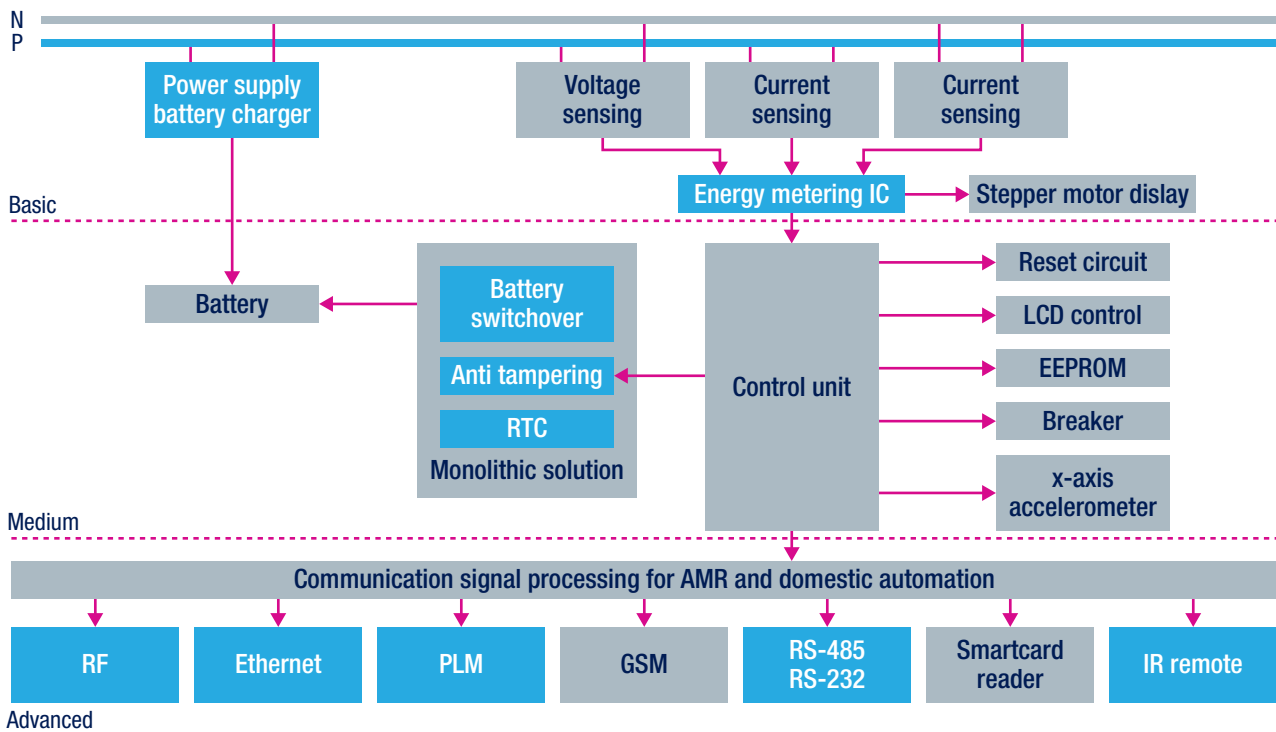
N
P

Power supply battery charger

Voltage sensing

Current sensing

Current sensing

Energy metering IC

Stepper motor dislay

Basic

Battery

Battery switchover

Anti tampering

RTC

Monolithic solution

Control unit

Reset circuit

LCD control

EEPROM

Breaker

x-axis accelerometer

Medium

Communication signal processing for AMR and domestic automation

RF

Ethernet

PLM

GSM

RS-485
RS-232

Smartcard reader

IR remote

Advanced